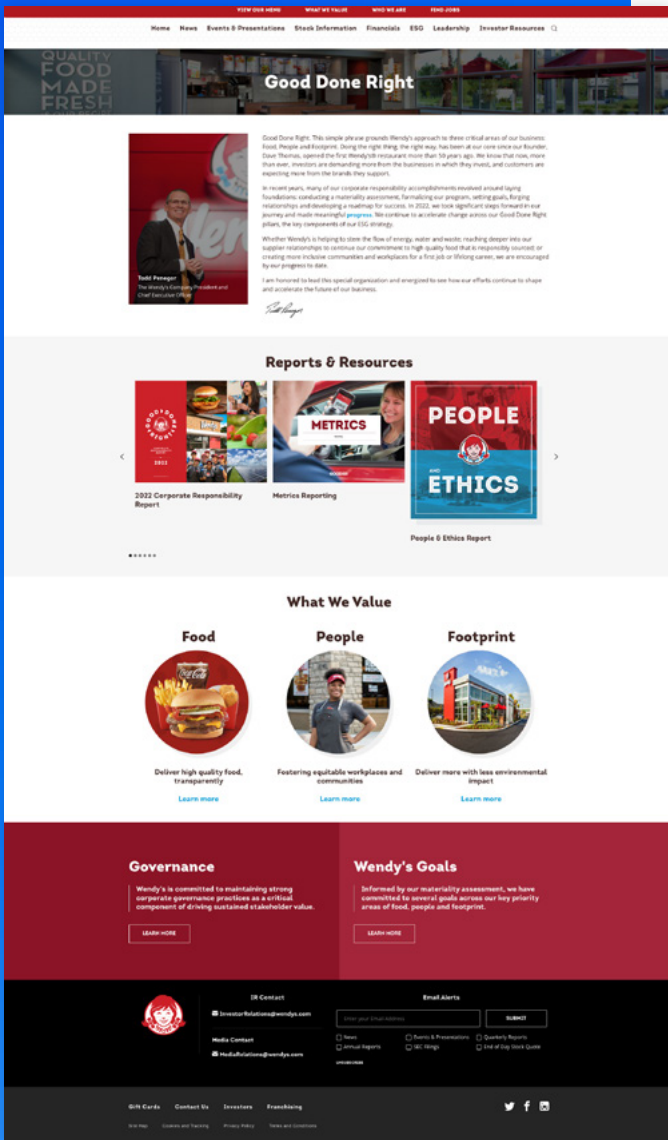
VIEW OUR MENU WHAT WE VALUE WHO WE ARE FIND JOBS

Home News Events & Presentations Stock Information Financials ESG Leadership Investor Resources

QUALITY FOOD MADE FRESH

Good Done Right

Todd Penegor
The Wendy's Company President and Chief Executive Officer

Good Done Right. This simple phrase grounds Wendy's approach to three critical areas of our business: Food, People and Footprint. Doing the right thing, the right way, has been at our core since our founder, Dave Thomas, opened the first Wendy's® restaurant more than 50 years ago. We know that now, more than ever, investors are demanding more from the businesses in which they invest, and customers are expecting more from the brands they support.

In recent years, many of our corporate responsibility accomplishments revolved around laying foundations: conducting a materiality assessment, formalizing our program, setting goals, forging relationships and developing a roadmap for success. In 2022, we took significant steps forward in our journey and made meaningful progress. We continue to accelerate change across our Good Done Right pillars, the key components of our ESG strategy.

Whether Wendy's is helping to stem the flow of energy, water and waste; reaching deeper into our supplier relationships to continue our commitment to high quality food that is responsibly sourced; or creating more inclusive communities and workplaces for a first job or lifelong career, we are encouraged by our progress to date.

I am honored to lead this special organization and energized to see how our efforts continue to shape and accelerate the future of our business.

Reports & Resources

GOOD DONE RIGHT 2022

2022 Corporate Responsibility Report

METRICS

Metrics Reporting

PEOPLE AND ETHICS

People & Ethics Report

What We Value

Food
Deliver high quality food, transparently
Learn more

People
Fostering equitable workplaces and communities
Learn more

Footprint
Deliver more with less environmental impact
Learn more

Governance
Wendy's is committed to maintaining strong corporate governance practices as a critical component of driving sustained stakeholder value.
LEARN MORE

Wendy's Goals
Informed by our materiality assessment, we have committed to several goals across our key priority areas of food, people and footprint.
LEARN MORE

IR Contact
InvestorRelations@wendys.com
Media Contact
MediaRelations@wendys.com

Email Alerts
Enter your Email Address
SUBMIT
News
Events & Presentations
Quarterly Reports
Annual Reports
SEC filings
End of Day Stock Quote

Gift Cards Contact Us Investors Franchising
Site Map Cookies and Tracking Privacy Policy Terms and Conditions